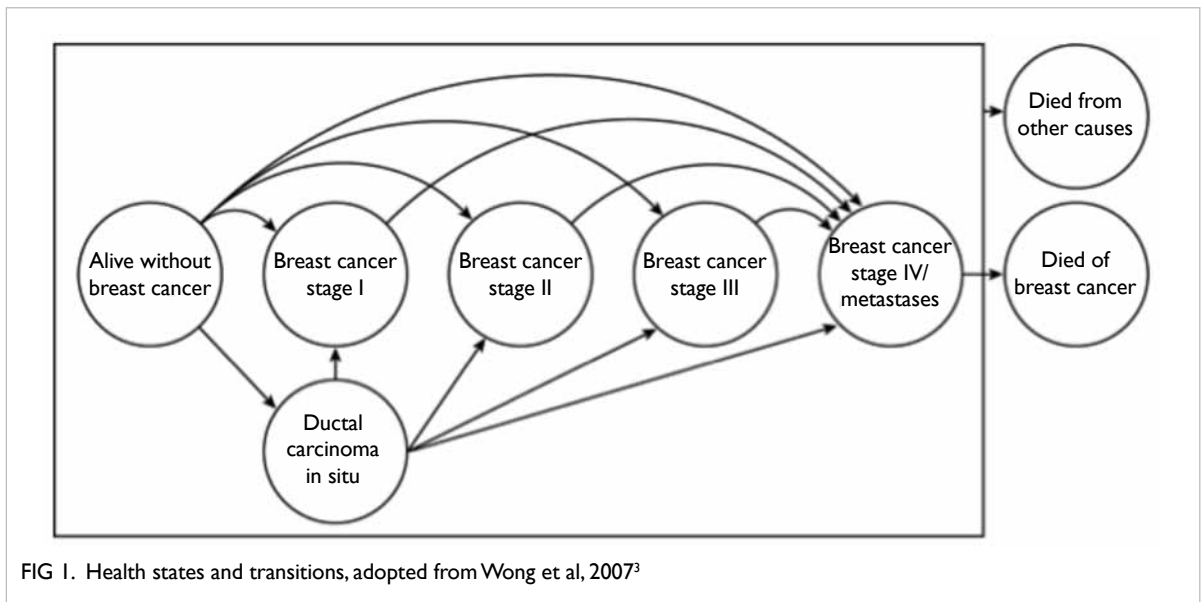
Alive without breast cancer

Breast cancer stage I

Breast cancer stage II

Breast cancer stage III

Breast cancer stage IV/ metastases

Died from other causes

Died of breast cancer

Ductal carcinoma in situ

FIG 1. Health states and transitions, adopted from Wong et al, 2007$^3$